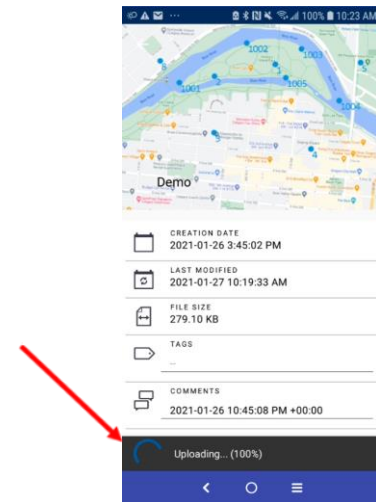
100% 10:23 AM

1002
1003
1001
1005
1004
Demo

CREATION DATE
2021-01-26 3:45:02 PM

LAST MODIFIED
2021-01-27 10:19:33 AM

FILE SIZE
279.10 KB

TAGS
..

COMMENTS
2021-01-26 10:45:08 PM +00:00

Uploading... (100%)